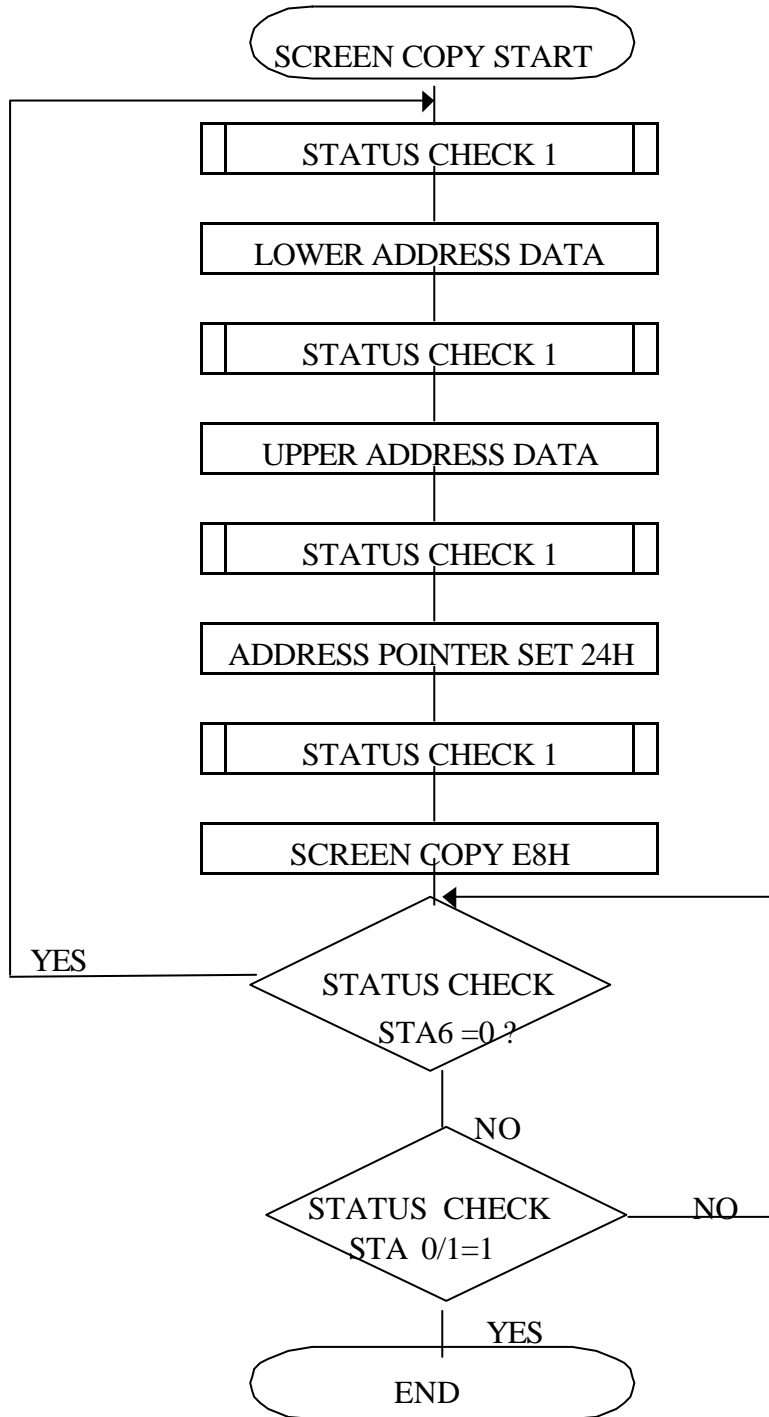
SCREEN COPY START

STATUS CHECK 1

LOWER ADDRESS DATA

STATUS CHECK 1

UPPER ADDRESS DATA

STATUS CHECK 1

ADDRESS POINTER SET 24H

STATUS CHECK 1

SCREEN COPY E8H

YES

STATUS CHECK
STA6 =0 ?

NO

STATUS CHECK
STA 0/1=1

NO

YES

END